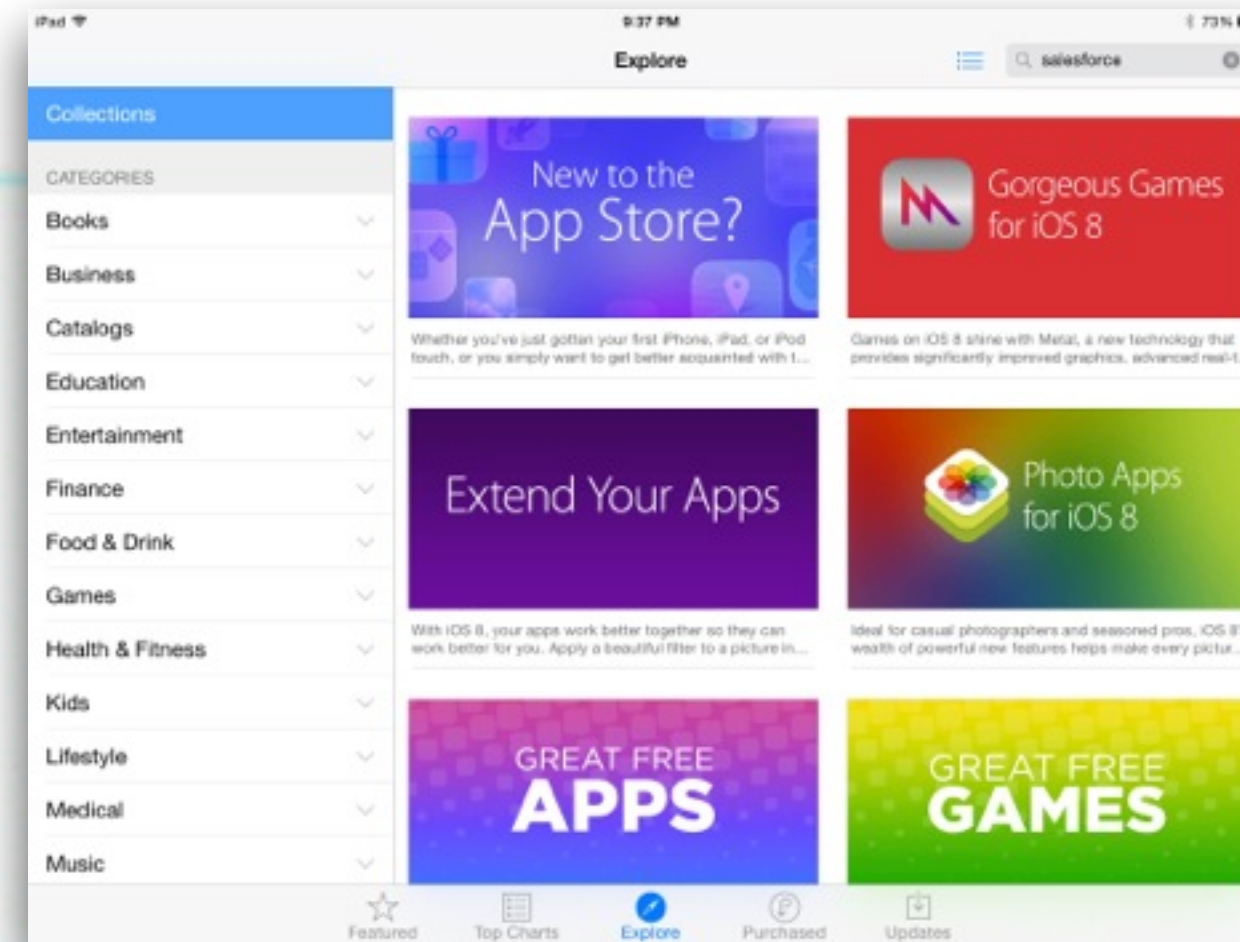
iPad
9:37 PM
73%

Explore

salesforce

Collections

CATEGORIES

Books

Business

Catalogs

Education

Entertainment

Finance

Food & Drink

Games

Health & Fitness

Kids

Lifestyle

Medical

Music

New to the App Store?

Whether you've just gotten your first iPhone, iPad, or iPod touch, or you simply want to get better acquainted with t...

Gorgeous Games for iOS 8

Games on iOS 8 shine with Metal, a new technology that provides significantly improved graphics, advanced real-t...

Extend Your Apps

With iOS 8, your apps work better together so they can work better for you. Apply a beautiful filter to a picture in...

Photo Apps for iOS 8

Ideal for casual photographers and seasoned pros, iOS 8's wealth of powerful new features helps make every pictur...

GREAT FREE APPS

GREAT FREE GAMES

Featured
Top Charts
Explore
Purchased
Updates